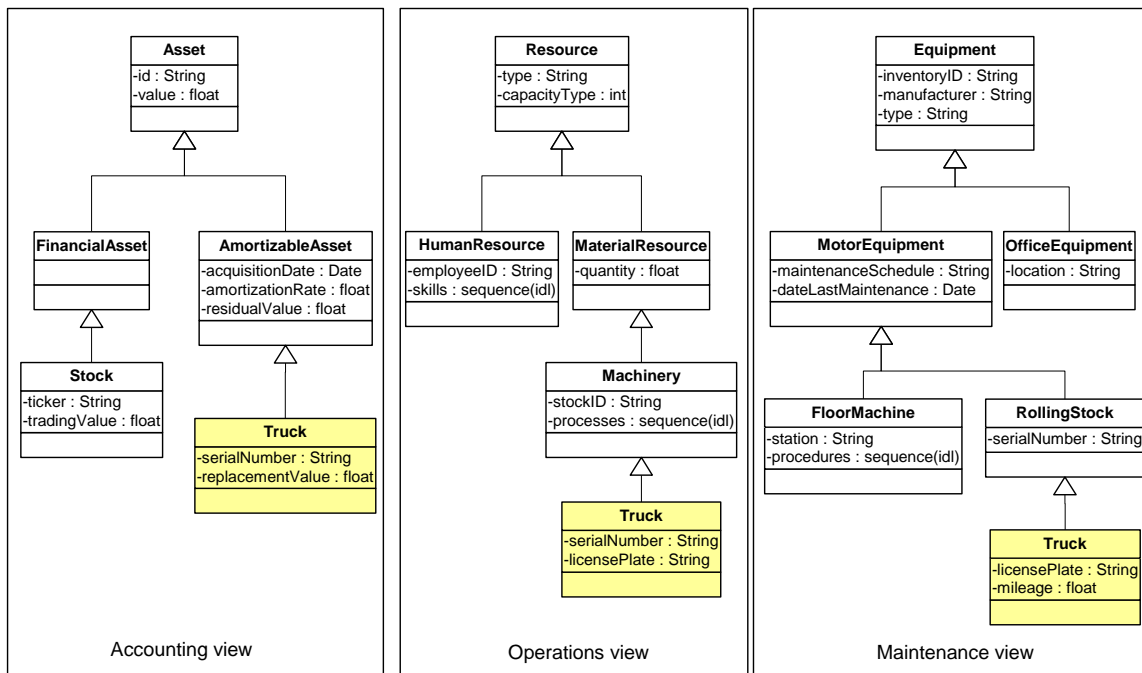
Asset
-id : String
-value : float

FinancialAsset

AmortizableAsset
-acquisitionDate : Date
-amortizationRate : float
-residualValue : float

Stock
-ticker : String
-tradingValue : float

Truck
-serialNumber : String
-replacementValue : float

Accounting view

Resource
-type : String
-capacityType : int

HumanResource
-employeeID : String
-skills : sequence(idl)

MaterialResource
-quantity : float

Machinery
-stockID : String
-processes : sequence(idl)

Truck
-serialNumber : String
-licensePlate : String

Operations view

Equipment
-inventoryID : String
-manufacturer : String
-type : String

MotorEquipment
-maintenanceSchedule : String
-dateLastMaintenance : Date

OfficeEquipment
-location : String

FloorMachine
-station : String
-procedures : sequence(idl)

RollingStock
-serialNumber : String

Truck
-licensePlate : String
-mileage : float

Maintenance view